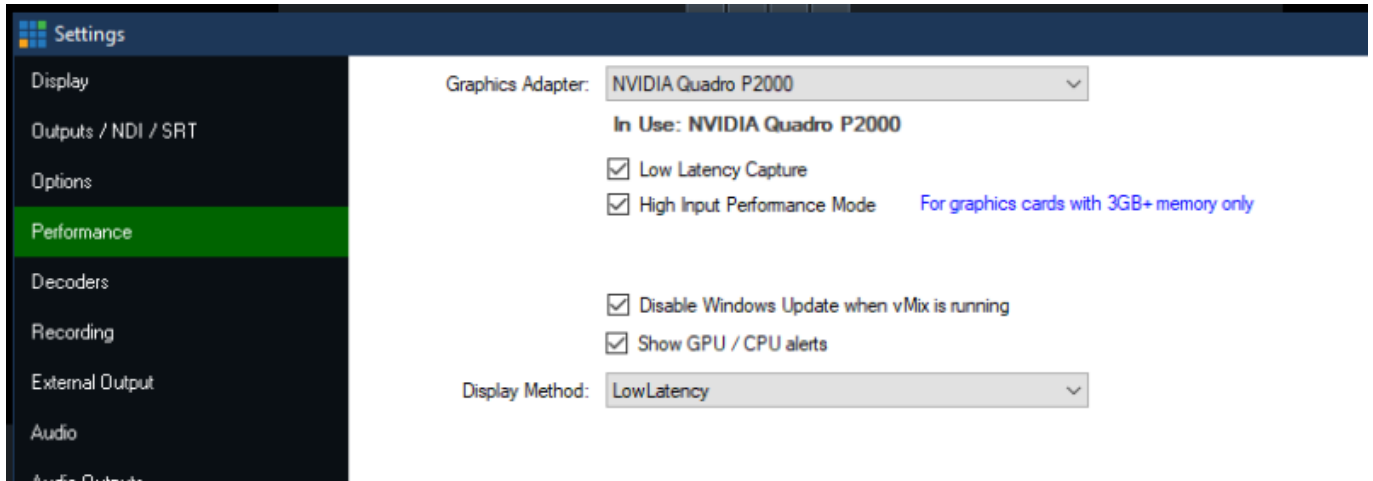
Settings

Display

Outputs / NDI / SRT

Options

Performance

Decoders

Recording

External Output

Audio

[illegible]

Graphics Adapter: NVIDIA Quadro P2000

In Use: NVIDIA Quadro P2000

☑ Low Latency Capture

☑ High Input Performance Mode For graphics cards with 3GB+ memory only

☑ Disable Windows Update when vMix is running

☑ Show GPU / CPU alerts

Display Method: LowLatency